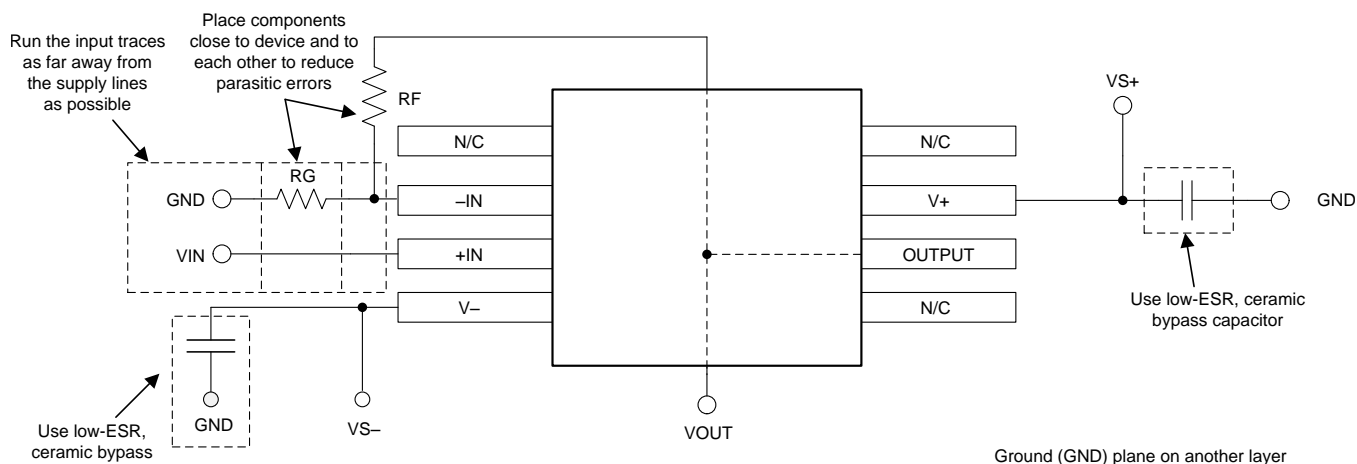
Run the input traces as far away from the supply lines as possible

Place components close to device and to each other to reduce parasitic errors

RF

VS+

N/C

N/C

RG

GND

–IN

V+

GND

VIN

+IN

OUTPUT

V–

N/C

Use low-ESR, ceramic bypass capacitor

GND

Use low-ESR, ceramic bypass

VS–

VOUT

Ground (GND) plane on another layer